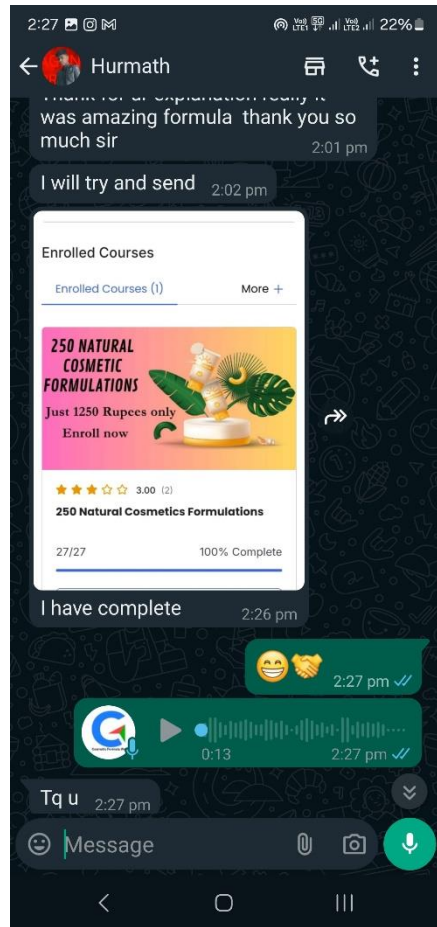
2:27 22%

Hurmath

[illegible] was amazing formula thank you so much sir 2:01 pm

I will try and send 2:02 pm

Enrolled Courses

Enrolled Courses (1) More +

250 NATURAL COSMETIC FORMULATIONS

Just 1250 Rupees only

Enroll now

3.00 (2)

250 Natural Cosmetics Formulations

27/27 100% Complete

I have complete 2:26 pm

😁🤝 2:27 pm

0:13 2:27 pm

Tq u 2:27 pm

Message